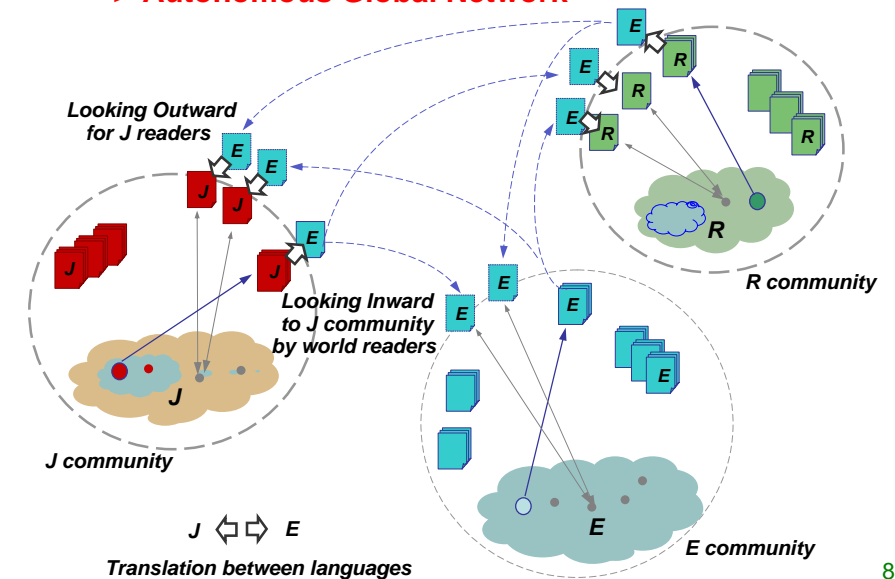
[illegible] Autonomous Global Network

Looking Outward for J readers

E
E
J
J
J
E
J

Looking Inward to J community by world readers

J

J community

E
E
E
R
E
R
E
R
R

R

R community

E
E
E
E

E

E community

J ⇦⇨ E

Translation between languages

8